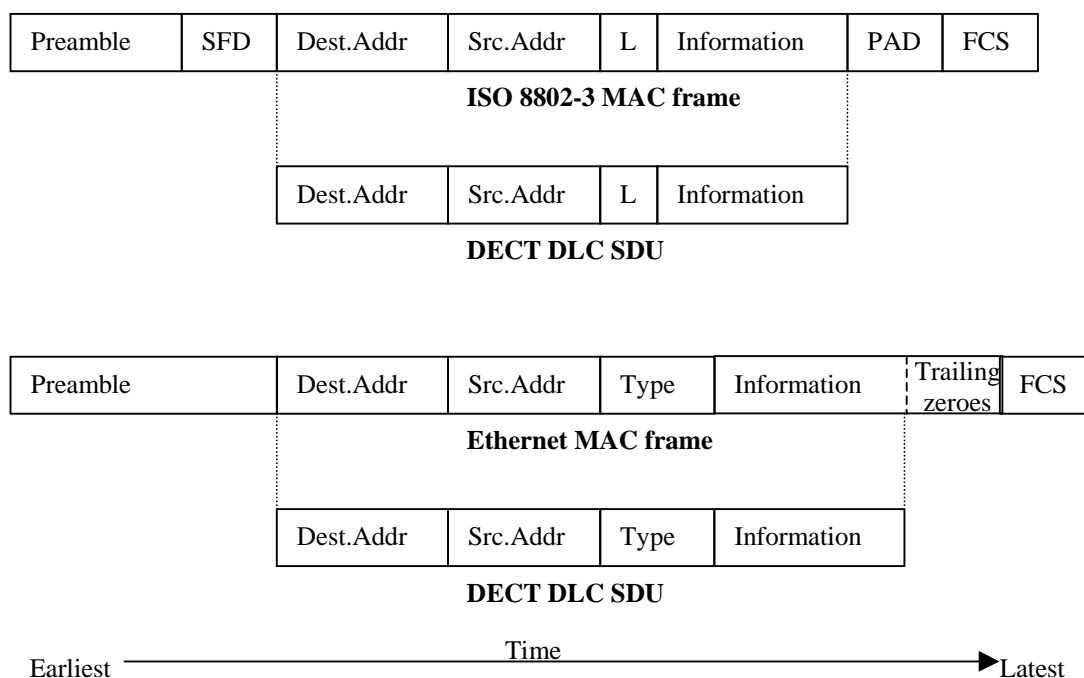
| Preamble | SFD | Dest.Addr | Src.Addr | L | Information | PAD | FCS |
|---|---|---|---|---|---|---|---|

**ISO 8802-3 MAC frame**

| Dest.Addr | Src.Addr | L | Information |
|---|---|---|---|

**DECT DLC SDU**

| Preamble | Dest.Addr | Src.Addr | Type | Information | Trailing zeroes | FCS |
|---|---|---|---|---|---|---|

**Ethernet MAC frame**

| Dest.Addr | Src.Addr | Type | Information |
|---|---|---|---|

**DECT DLC SDU**

Earliest Time Latest